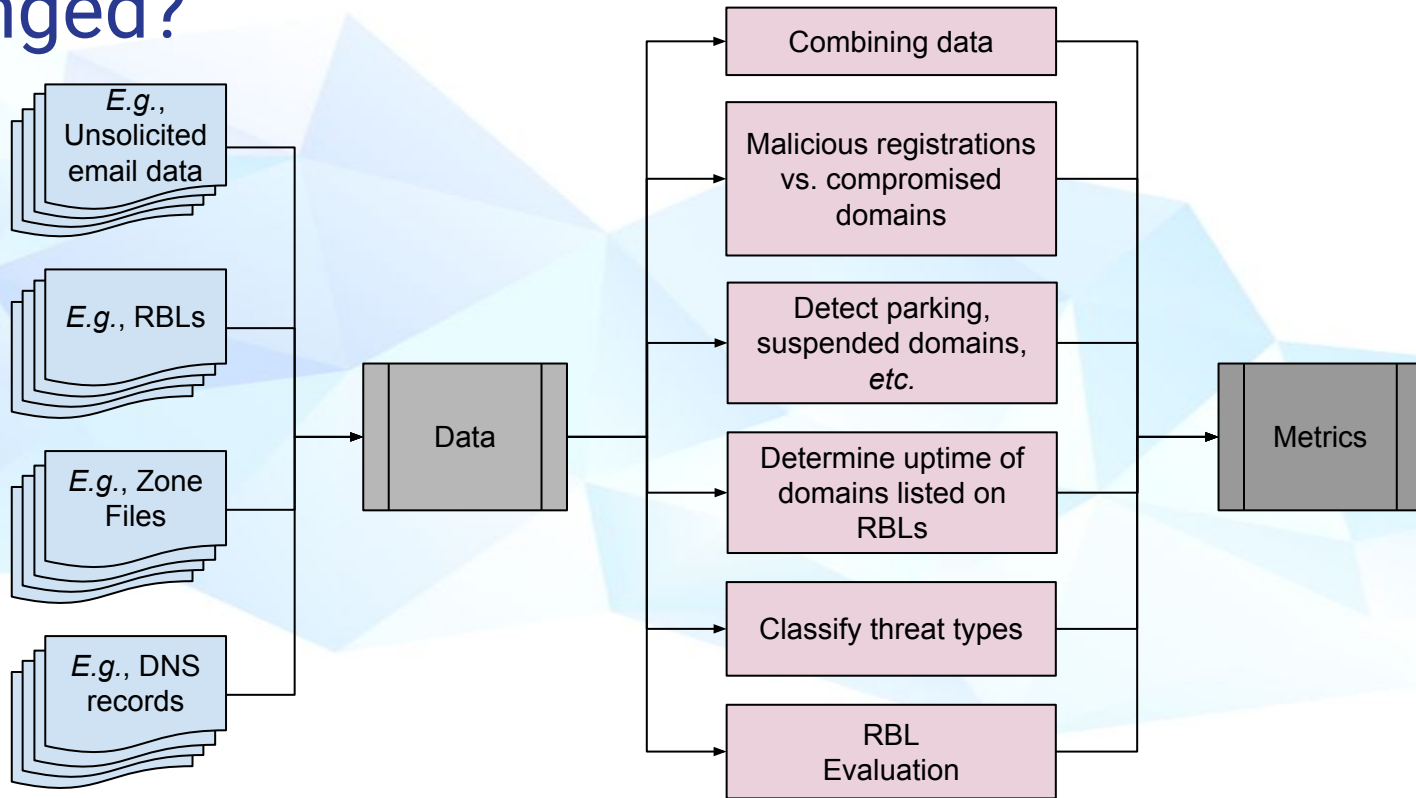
nged?

E.g., Unsolicited email data

E.g., RBLs

E.g., Zone Files

E.g., DNS records

Data

Combining data

Malicious registrations vs. compromised domains

Detect parking, suspended domains, etc.

Determine uptime of domains listed on RBLs

Classify threat types

RBL Evaluation

Metrics